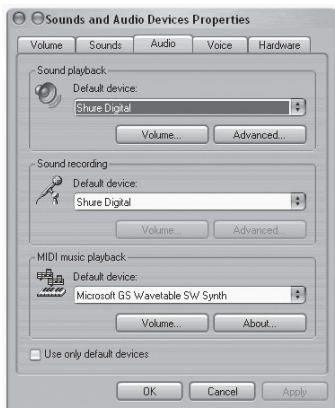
Sounds and Audio Devices Properties

Volume | Sounds | Audio | Voice | Hardware

Sound playback
Default device:
Shure Digital
Volume... Advanced...

Sound recording
Default device:
Shure Digital
Volume... Advanced...

MIDI music playback
Default device:
Microsoft GS Wavetable SW Synth
Volume... About...

Use only default devices

OK Cancel Apply